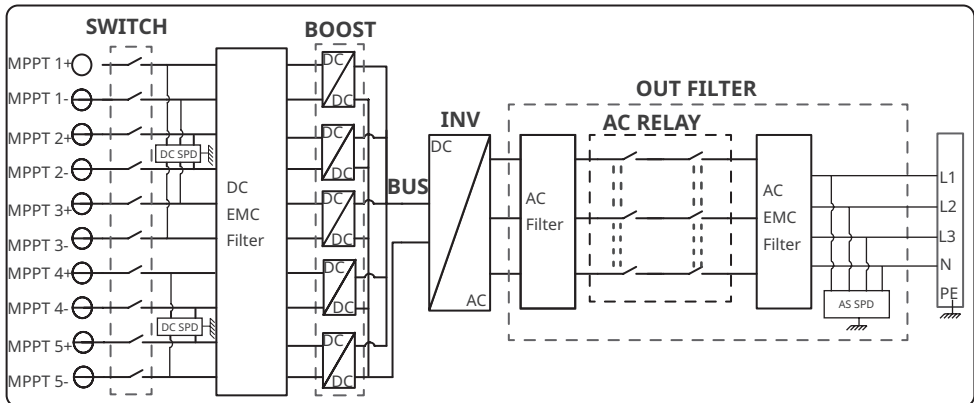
SWITCH
BOOST
MPPT 1+
MPPT 1-
MPPT 2+
MPPT 2-
MPPT 3+
MPPT 3-
MPPT 4+
MPPT 4-
MPPT 5+
MPPT 5-
DC SPD
DC SPD
DC
EMC
Filter
DC
DC
DC
DC
DC
DC
DC
DC
DC
DC
BUS
INV
DC
AC
OUT FILTER
AC RELAY
AC
Filter
AC
EMC
Filter
AS SPD
L1
L2
L3
N
PE